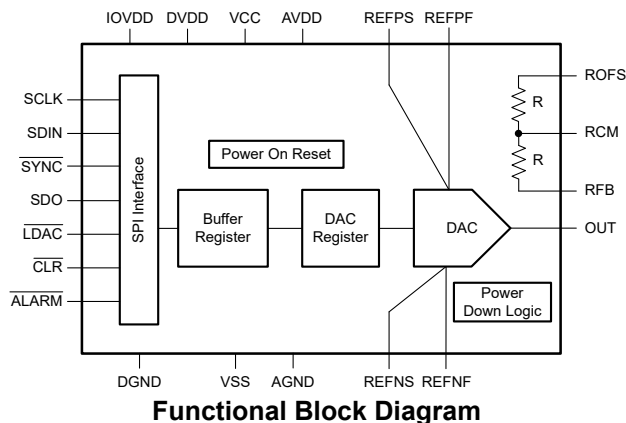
IOVDD DVDD VCC AVDD REFPS REFPF

SCLK
SDIN
$\overline{SYNC}$
SDO
$\overline{LDAC}$
$\overline{CLR}$
$\overline{ALARM}$

SPI Interface

Power On Reset

Buffer Register

DAC Register

DAC

R
R

ROFS
RCM
RFB
OUT

Power Down Logic

DGND VSS AGND REFNS REFNF

Functional Block Diagram